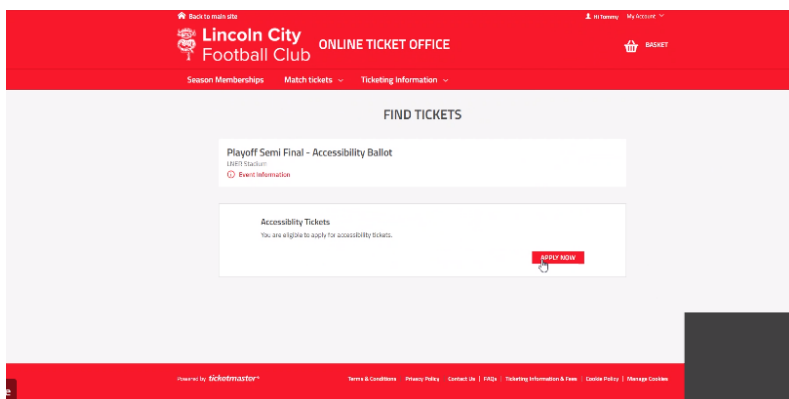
Back to main site

Hi Tommy My Account

Lincoln City Football Club

ONLINE TICKET OFFICE

BASKET

Season Memberships Match tickets Ticketing Information

FIND TICKETS

Playoff Semi Final - Accessibility Ballot

LNER Stadium

Event Information

Accessiblity Tickets

You are eligible to apply for accessibility tickets.

APPLY NOW

Powered by ticketmaster

Terms & Conditions | Privacy Policy | Contact Us | FAQs | Ticketing Information & Fees | Cookie Policy | Manage Cookies